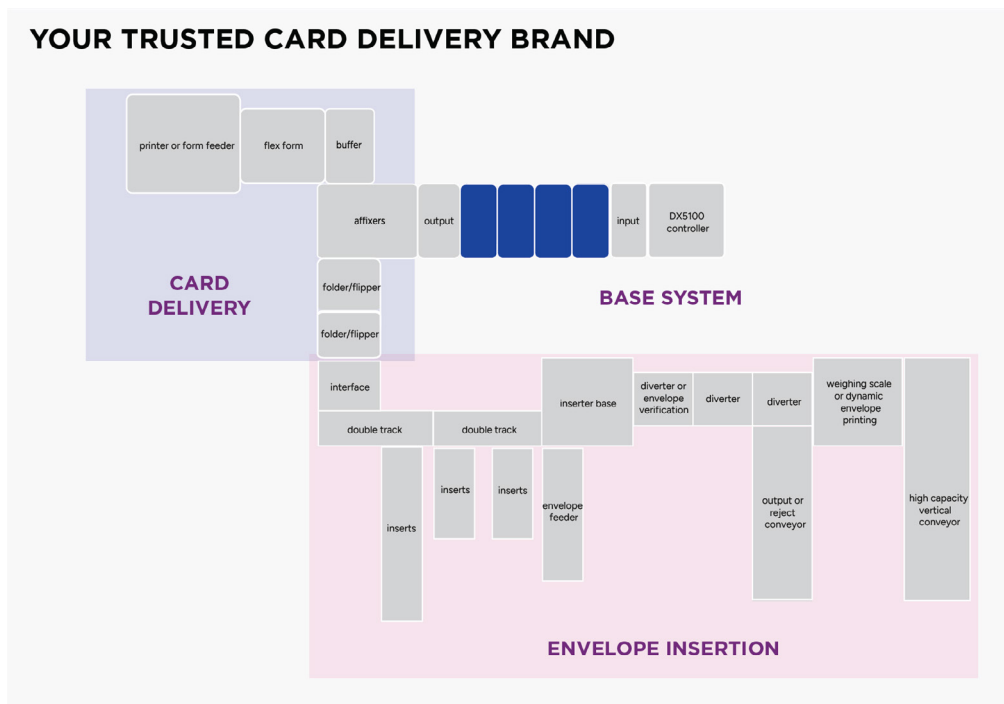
YOUR TRUSTED CARD DELIVERY BRAND

printer or form feeder

flex form

buffer

affixers

output

input

DX5100 controller

CARD DELIVERY

folder/flipper

folder/flipper

BASE SYSTEM

interface

double track

double track

inserter base

diverter or envelope verification

diverter

diverter

weighing scale or dynamic envelope printing

inserts

inserts

inserts

envelope feeder

output or reject conveyor

high capacity vertical conveyor

ENVELOPE INSERTION